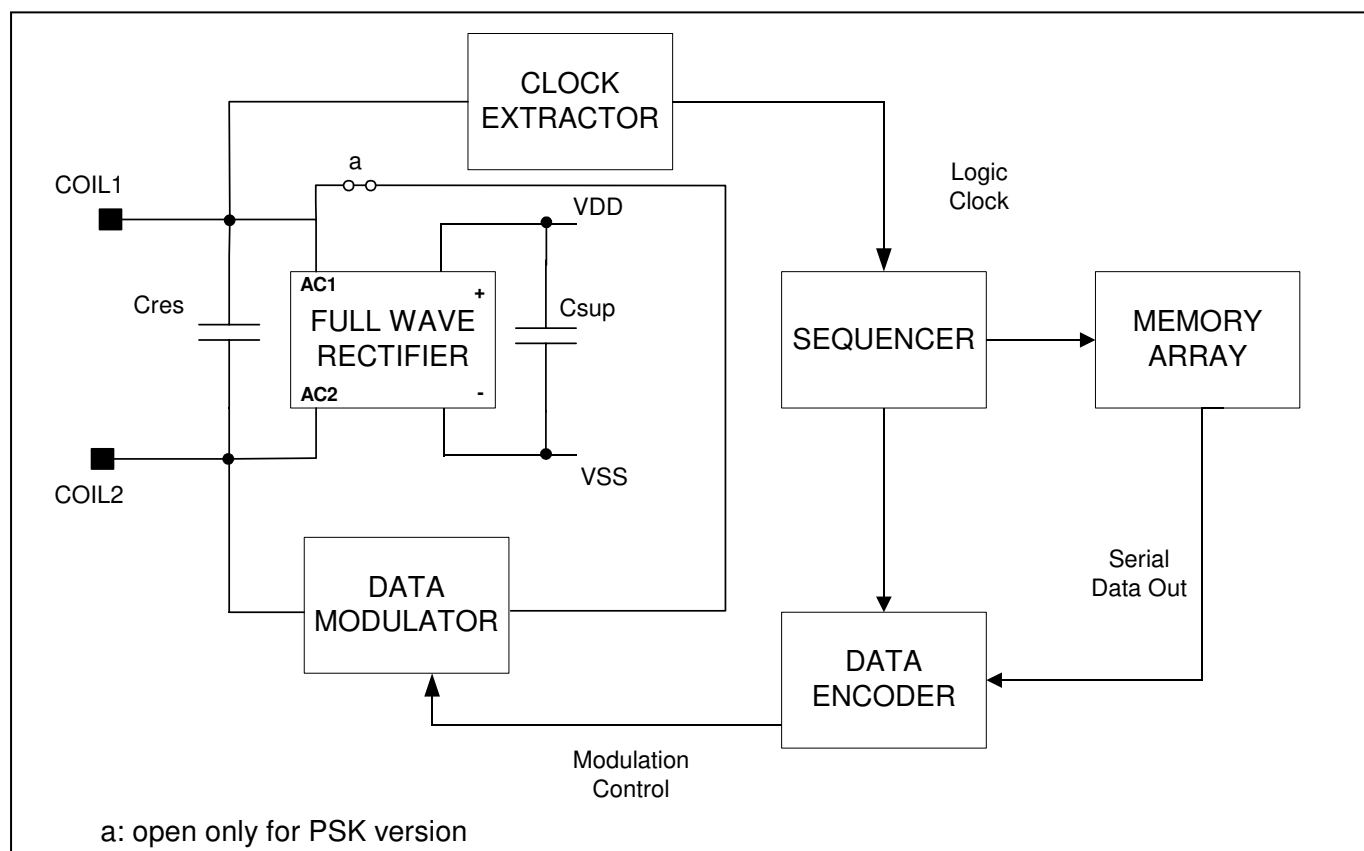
CLOCK EXTRACTOR

a

COIL1

VDD

Logic Clock

AC1

+

Cres

FULL WAVE RECTIFIER

Csup

SEQUENCER

MEMORY ARRAY

AC2

-

COIL2

VSS

Serial Data Out

DATA MODULATOR

DATA ENCODER

Modulation Control

a: open only for PSK version